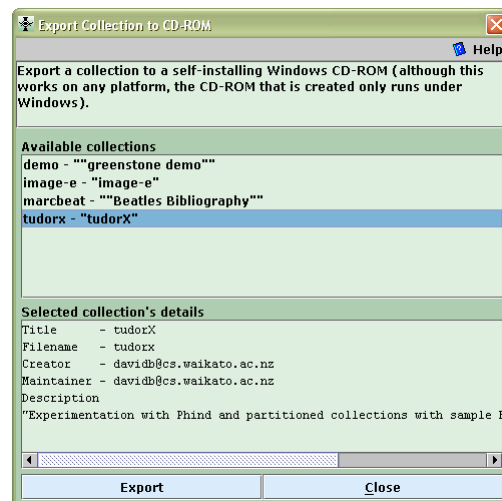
Export Collection to CD-ROM

Help

Export a collection to a self-installing Windows CD-ROM (although this works on any platform, the CD-ROM that is created only runs under Windows).

Available collections

demo - ""greenstone demo""
image-e - "image-e"
marcbeat - ""Beatles Bibliography""
tudorx - "tudorX"

Selected collection's details

Title - tudorX
Filename - tudorx
Creator - davidb@cs.waikato.ac.nz
Maintainer - davidb@cs.waikato.ac.nz
Description
"Experimentation with Phind and partitioned collections with sample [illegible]

Export

Close